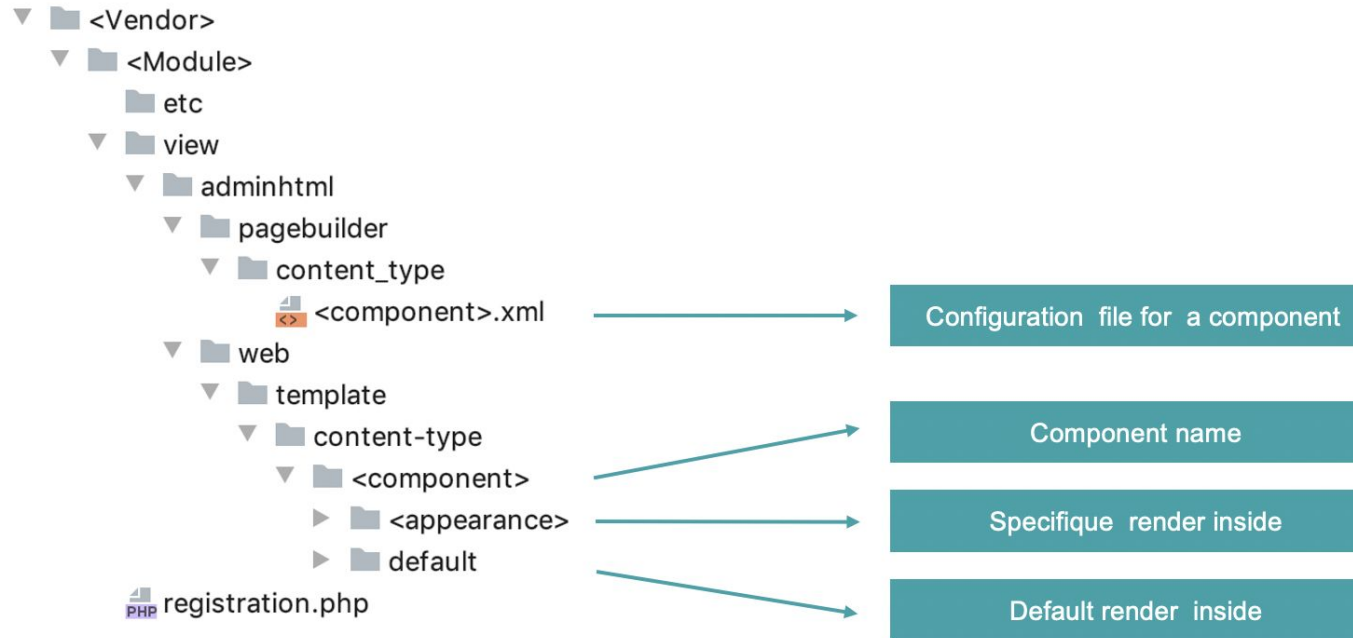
<Vendor>
<Module>
etc
view
adminhtml
pagebuilder
content_type
<component>.xml
web
template
content-type
<component>
<appearance>
default
registration.php

Configuration file for a component
Component name
Specifique render inside
Default render inside